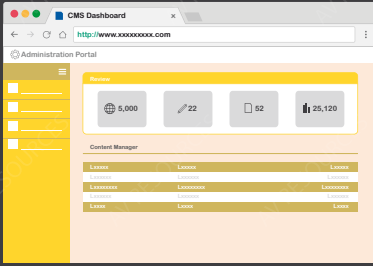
CMS Dashboard

http://www.xxxxxxxxx.com

Administration Portal

Review

5,000

22

52

25,120

Content Manager

| Lxxxxx | Lxxxxx | Lxxxxx |
|---|---|---|
| Lxxxxx | Lxxxxx | Lxxxxx |
| Lxxxxxxxx | Lxxxxxxxx | Lxxxxxxxx |
| Lxxxxx | Lxxxxx | Lxxxxx |
| Lxxxx | Lxxxx | Lxxxx |